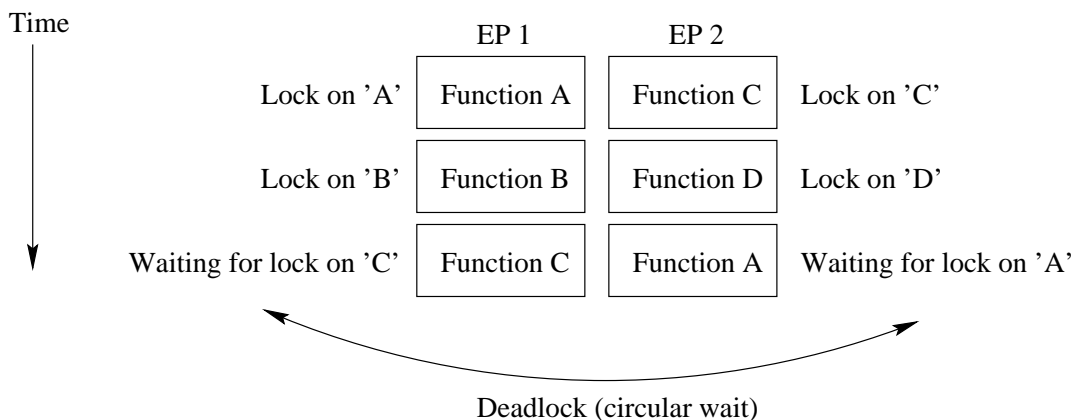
Time

EP 1

EP 2

Lock on 'A'

Function A

Function C

Lock on 'C'

Lock on 'B'

Function B

Function D

Lock on 'D'

Waiting for lock on 'C'

Function C

Function A

Waiting for lock on 'A'

Deadlock (circular wait)